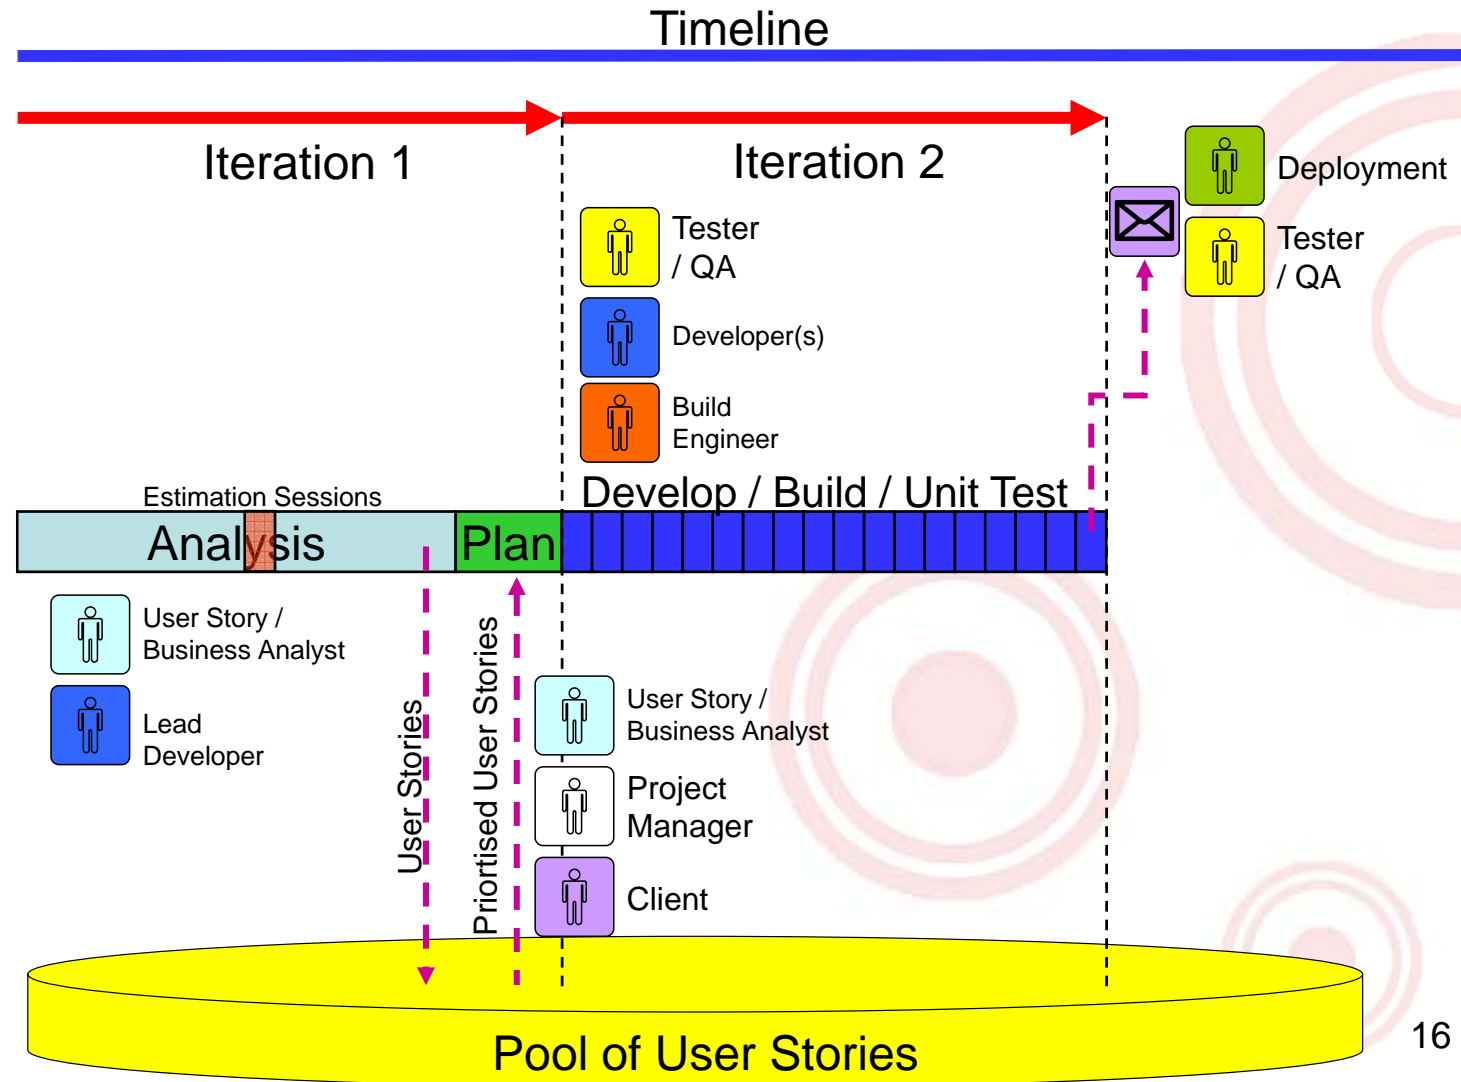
Timeline

Iteration 1

Iteration 2

Tester / QA

Developer(s)

Build Engineer

Deployment

Tester / QA

Estimation Sessions

Analysis

Plan

Develop / Build / Unit Test

User Story / Business Analyst

Lead Developer

User Stories

Priortised User Stories

User Story / Business Analyst

Project Manager

Client

Pool of User Stories

16